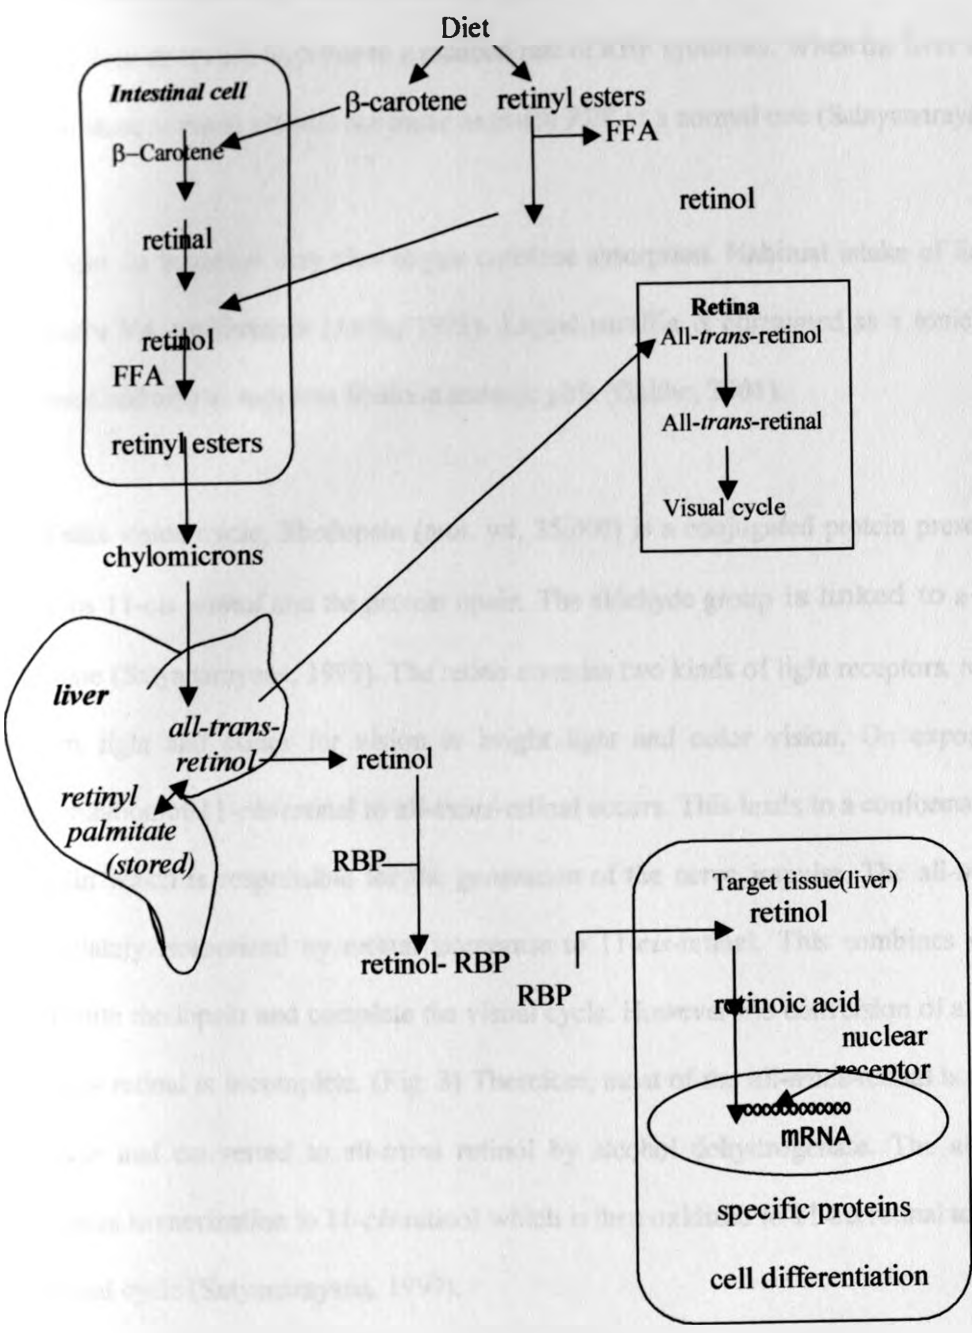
Diet

Intestinal cell

β-carotene

retinyl esters

β–Carotene

FFA

retinol

retinal

retinol

FFA

retinyl esters

Retina

All-*trans*-retinol

All-*trans*-retinal

Visual cycle

chylomicrons

liver

all-trans-retinol

retinol

retinyl palmitate (stored)

RBP

retinol- RBP

RBP

Target tissue(liver)

retinol

retinoic acid

nuclear receptor

mRNA

specific proteins

cell differentiation